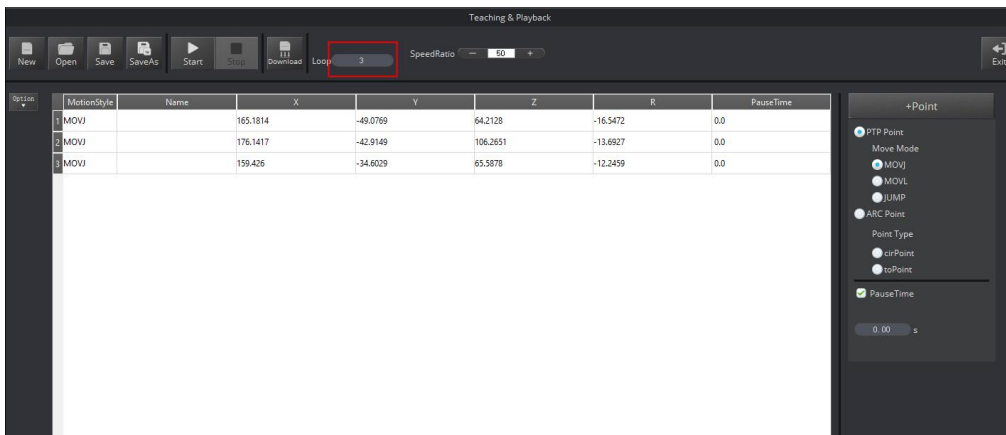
Teaching & Playback

New Open Save SaveAs Start Stop Download Loop 3 SpeedRatio − 50 + Exit

Option

| | MotionStyle | Name | X | Y | Z | R | PauseTime |
|---|---|---|---|---|---|---|---|
| 1 | MOVJ | | 165.1814 | -49.0769 | 64.2128 | -16.5472 | 0.0 |
| 2 | MOVJ | | 176.1417 | -42.9149 | 106.2651 | -13.6927 | 0.0 |
| 3 | MOVJ | | 159.426 | -34.6029 | 65.5878 | -12.2459 | 0.0 |

+Point

PTP Point
Move Mode
MOVJ
MOVL
JUMP
ARC Point
Point Type
cirPoint
toPoint
PauseTime
0.00 s